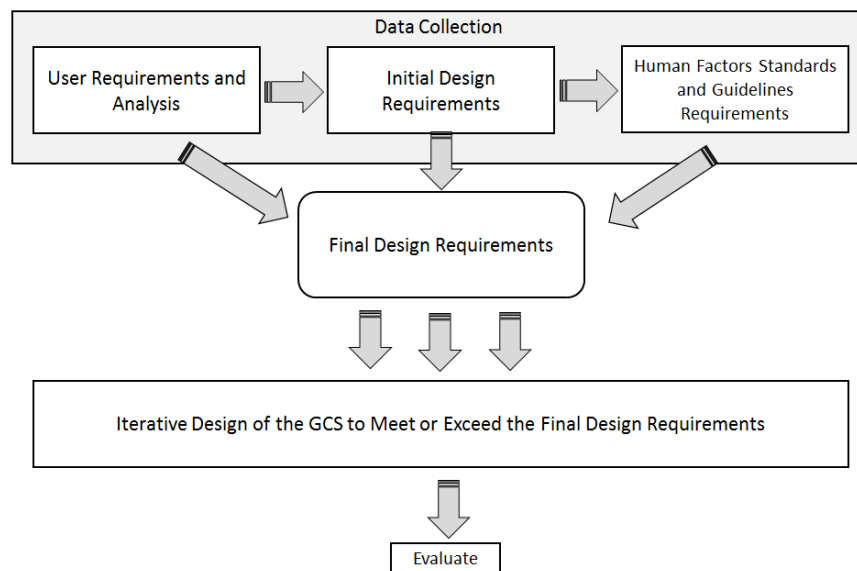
Data Collection

User Requirements and Analysis

Initial Design Requirements

Human Factors Standards and Guidelines Requirements

Final Design Requirements

Iterative Design of the GCS to Meet or Exceed the Final Design Requirements

Evaluate